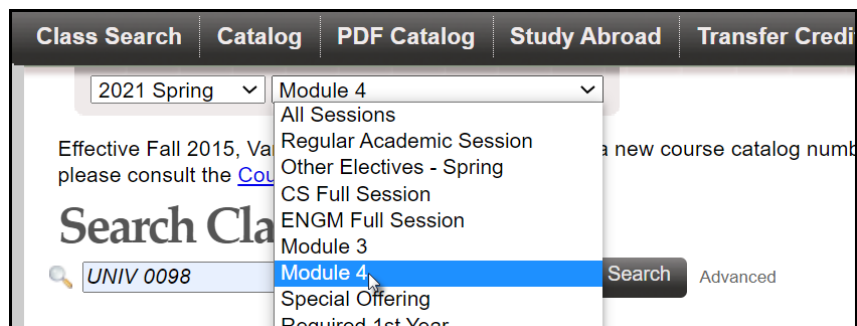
Class Search | Catalog | PDF Catalog | Study Abroad | Transfer Credi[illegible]

2021 Spring
Module 4

All Sessions
Regular Academic Session
Other Electives - Spring
CS Full Session
ENGM Full Session
Module 3
Module 4
Special Offering
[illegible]

Effective Fall 2015, Va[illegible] a new course catalog numb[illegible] please consult the Cou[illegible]

Search Cla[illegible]

UNIV 0098

Search

Advanced